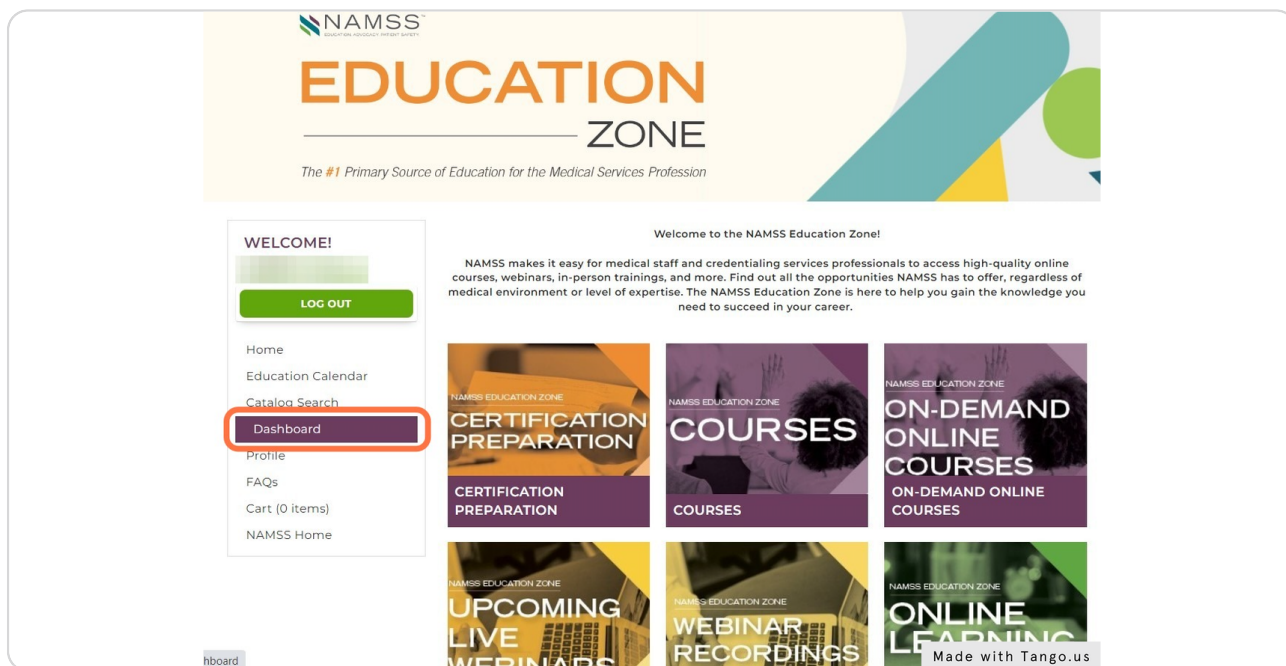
NAMSS
EDUCATION ADVOCACY PATIENT SAFETY

EDUCATION
ZONE

The #1 Primary Source of Education for the Medical Services Profession

WELCOME!

LOG OUT

Home
Education Calendar
Catalog Search
Dashboard
Profile
FAQs
Cart (0 items)
NAMSS Home

Welcome to the NAMSS Education Zone!

NAMSS makes it easy for medical staff and credentialing services professionals to access high-quality online courses, webinars, in-person trainings, and more. Find out all the opportunities NAMSS has to offer, regardless of medical environment or level of expertise. The NAMSS Education Zone is here to help you gain the knowledge you need to succeed in your career.

NAMSS EDUCATION ZONE
CERTIFICATION PREPARATION
CERTIFICATION PREPARATION

NAMSS EDUCATION ZONE
COURSES
COURSES

NAMSS EDUCATION ZONE
ON-DEMAND ONLINE COURSES
ON-DEMAND ONLINE COURSES

NAMSS EDUCATION ZONE
UPCOMING LIVE WEBINARS

NAMSS EDUCATION ZONE
WEBINAR RECORDINGS

NAMSS EDUCATION ZONE
ONLINE LEARNING

hboard

Made with Tango.us